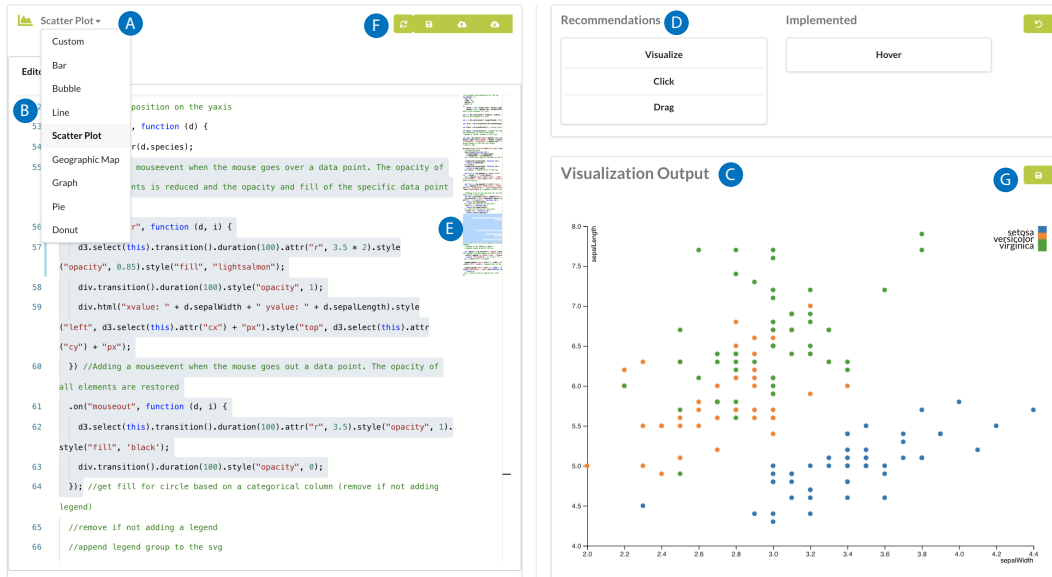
Scatter Plot
A
Custom
Bar
Bubble
Line
Scatter Plot
Geographic Map
Graph
Pie
Donut
F
Edit
B
position on the yaxis
53 , function (d) {
54 r(d.species);
55 mouseevent when the mouse goes over a data point. The opacity of nts is reduced and the opacity and fill of the specific data point
56 r", function (d, i) {
57 d3.select(this).transition().duration(100).attr("r", 3.5 * 2).style("opacity", 0.85).style("fill", "lightsalmon");
58 div.transition().duration(100).style("opacity", 1);
59 div.html("xvalue: " + d.sepalWidth + " yvalue: " + d.sepalLength).style("left", d3.select(this).attr("cx") + "px").style("top", d3.select(this).attr("cy") + "px");
60 }) //Adding a mouseevent when the mouse goes out a data point. The opacity of all elements are restored
61 .on("mouseout", function (d, i) {
62 d3.select(this).transition().duration(100).attr("r", 3.5).style("opacity", 1).style("fill", 'black');
63 div.transition().duration(100).style("opacity", 0);
64 }); //get fill for circle based on a categorical column (remove if not adding legend)
65 //remove if not adding a legend
66 //append legend group to the svg
E
Recommendations
D
Visualize
Click
Drag
Implemented
Hover
Visualization Output
C
G
sepalLength
8.0
7.5
7.0
6.5
6.0
5.5
5.0
4.5
4.0
2.0
2.2
2.4
2.6
2.8
3.0
3.2
3.4
3.6
3.8
4.0
4.2
4.4
sepalWidth
setosa
versicolor
virginica